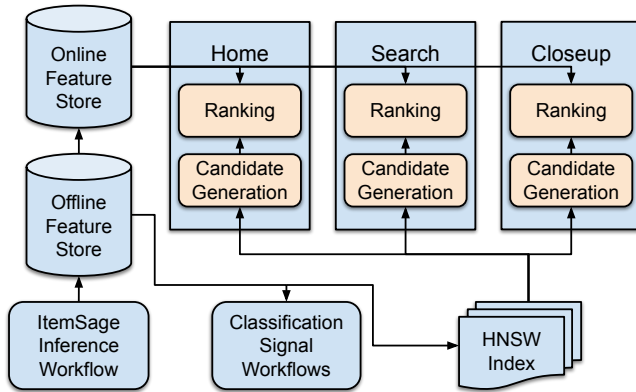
Online Feature Store

Home

Ranking

Candidate Generation

Search

Ranking

Candidate Generation

Closeup

Ranking

Candidate Generation

Offline Feature Store

ItemSage Inference Workflow

Classification Signal Workflows

HNSW Index